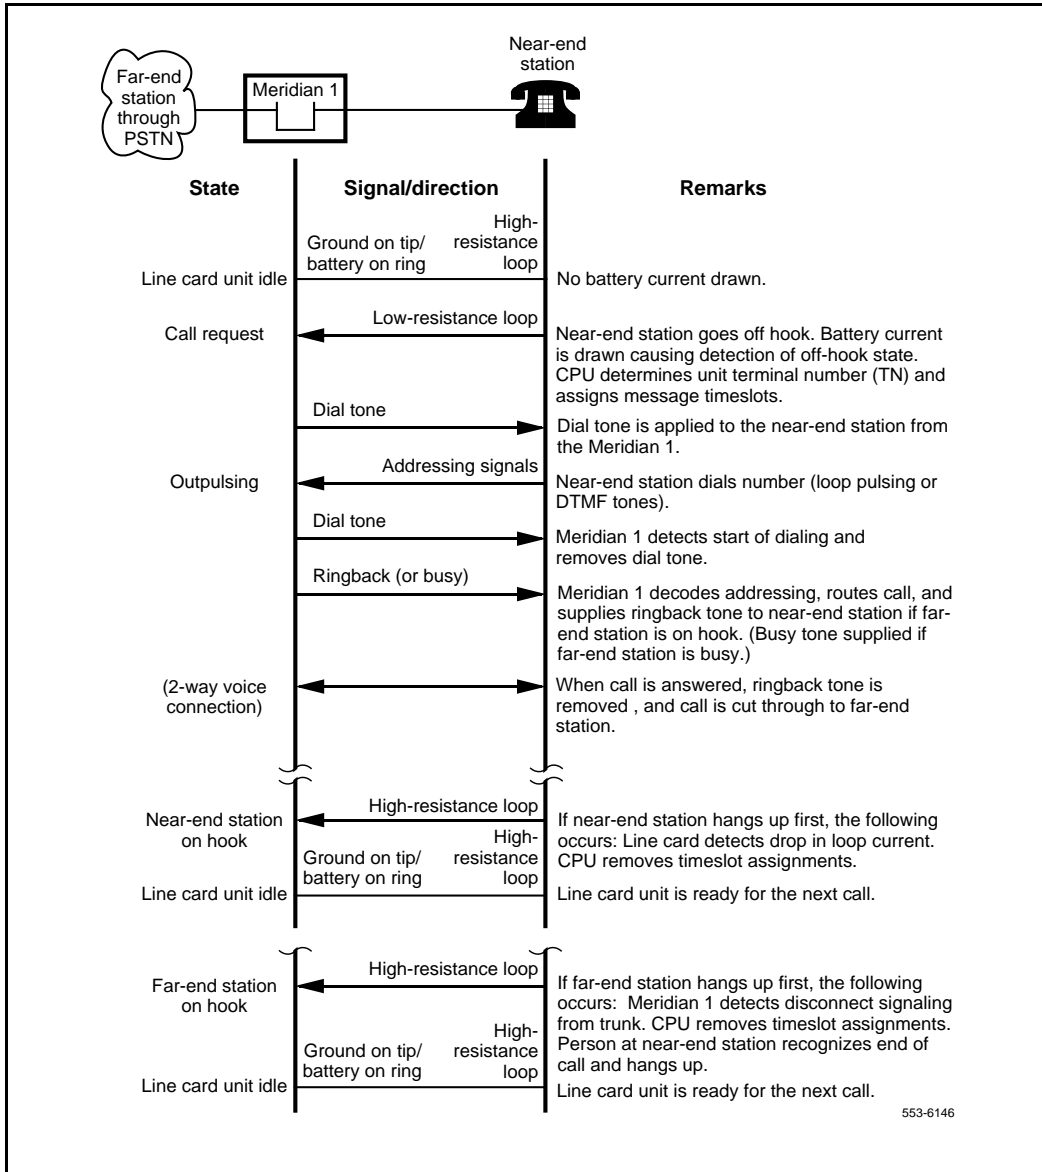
Far-end station through PSTN

Meridian 1

Near-end station

| State | Signal/direction | Remarks |
|---|---|---|
| Line card unit idle | Ground on tip/ battery on ring — High-resistance loop | No battery current drawn. |
| Call request | Low-resistance loop | Near-end station goes off hook. Battery current is drawn causing detection of off-hook state. CPU determines unit terminal number (TN) and assigns message timeslots. |
| | Dial tone | Dial tone is applied to the near-end station from the Meridian 1. |
| Outpulsing | Addressing signals | Near-end station dials number (loop pulsing or DTMF tones). |
| | Dial tone | Meridian 1 detects start of dialing and removes dial tone. |
| | Ringback (or busy) | Meridian 1 decodes addressing, routes call, and supplies ringback tone to near-end station if far-end station is on hook. (Busy tone supplied if far-end station is busy.) |
| (2-way voice connection) | | When call is answered, ringback tone is removed , and call is cut through to far-end station. |
| Near-end station on hook | High-resistance loop | If near-end station hangs up first, the following occurs: Line card detects drop in loop current. CPU removes timeslot assignments. |
| Line card unit idle | Ground on tip/ battery on ring — High-resistance loop | Line card unit is ready for the next call. |
| Far-end station on hook | High-resistance loop | If far-end station hangs up first, the following occurs: Meridian 1 detects disconnect signaling from trunk. CPU removes timeslot assignments. Person at near-end station recognizes end of call and hangs up. |
| Line card unit idle | Ground on tip/ battery on ring — High-resistance loop | Line card unit is ready for the next call. |

553-6146